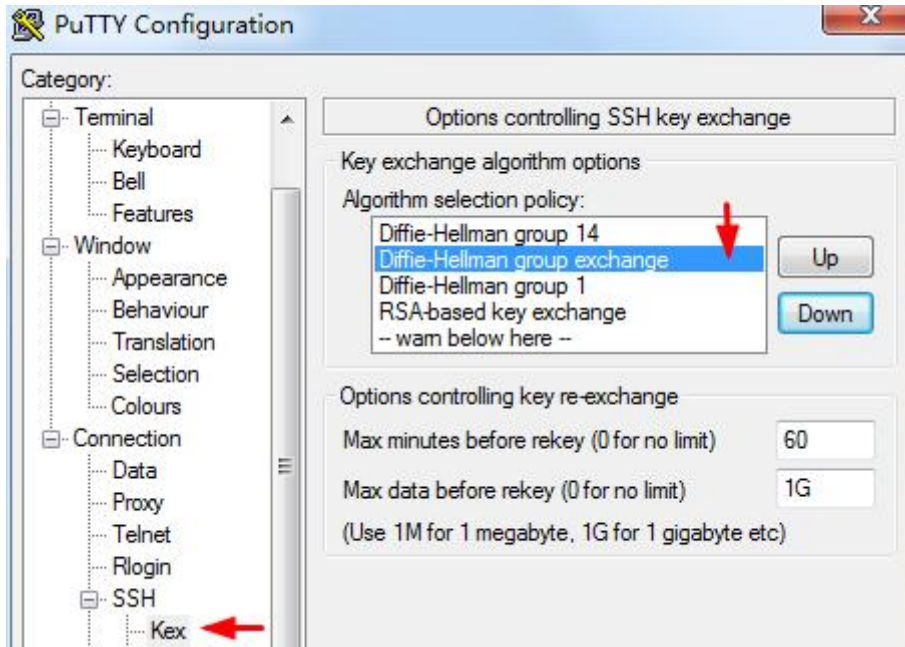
PuTTY Configuration

Category:

Terminal
Keyboard
Bell
Features
Window
Appearance
Behaviour
Translation
Selection
Colours
Connection
Data
Proxy
Telnet
Rlogin
SSH
Kex

Options controlling SSH key exchange

Key exchange algorithm options

Algorithm selection policy:

Diffie-Hellman group 14
Diffie-Hellman group exchange
Diffie-Hellman group 1
RSA-based key exchange
-- warn below here --

Up

Down

Options controlling key re-exchange

Max minutes before rekey (0 for no limit) 60

Max data before rekey (0 for no limit) 1G

(Use 1M for 1 megabyte, 1G for 1 gigabyte etc)